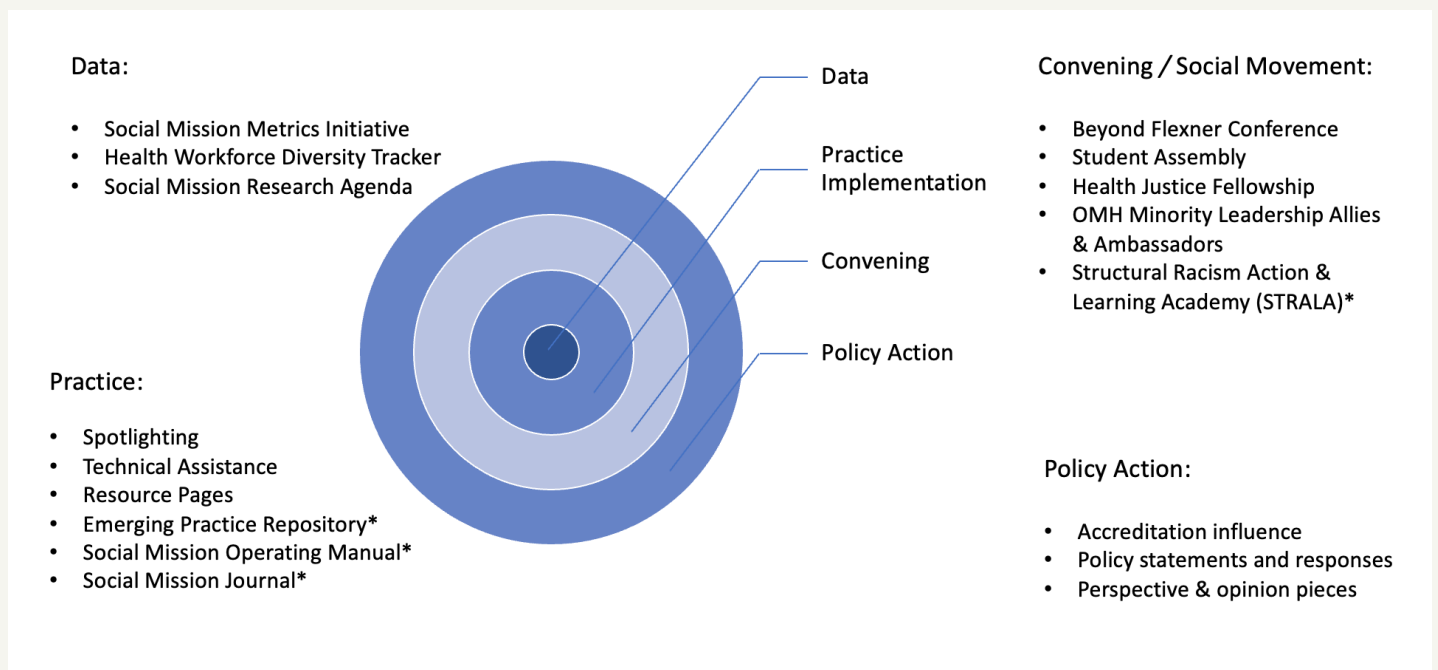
Data:

- Social Mission Metrics Initiative
- Health Workforce Diversity Tracker
- Social Mission Research Agenda

Data

Practice Implementation

Convening

Policy Action

Convening / Social Movement:

- Beyond Flexner Conference
- Student Assembly
- Health Justice Fellowship
- OMH Minority Leadership Allies & Ambassadors
- Structural Racism Action & Learning Academy (STRALA)*

Practice:

- Spotlighting
- Technical Assistance
- Resource Pages
- Emerging Practice Repository*
- Social Mission Operating Manual*
- Social Mission Journal*

Policy Action:

- Accreditation influence
- Policy statements and responses
- Perspective & opinion pieces